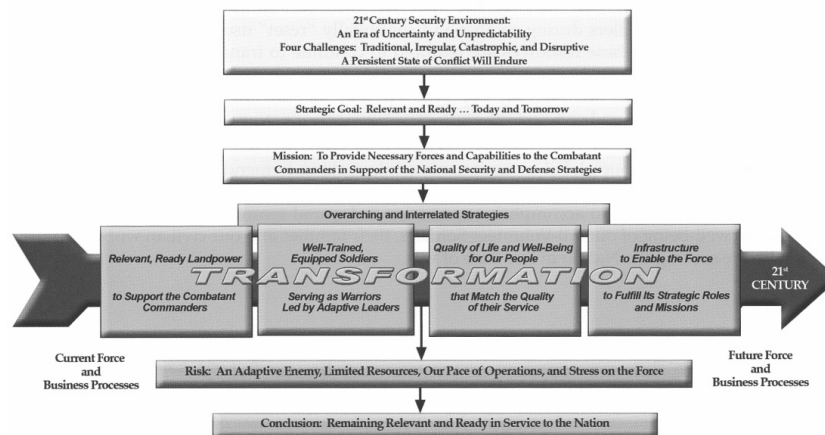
21$^{st}$ Century Security Environment:
An Era of Uncertainty and Unpredictability
Four Challenges: Traditional, Irregular, Catastrophic, and Disruptive
A Persistent State of Conflict Will Endure

Strategic Goal: Relevant and Ready … Today and Tomorrow

Mission: To Provide Necessary Forces and Capabilities to the Combatant Commanders in Support of the National Security and Defense Strategies

Overarching and Interrelated Strategies

Relevant, Ready Landpower to Support the Combatant Commanders

Well-Trained, Equipped Soldiers Serving as Warriors Led by Adaptive Leaders

Quality of Life and Well-Being for Our People that Match the Quality of their Service

Infrastructure to Enable the Force to Fulfill Its Strategic Roles and Missions

TRANSFORMATION

21$^{st}$ CENTURY

Current Force and Business Processes

Future Force and Business Processes

Risk: An Adaptive Enemy, Limited Resources, Our Pace of Operations, and Stress on the Force

Conclusion: Remaining Relevant and Ready in Service to the Nation